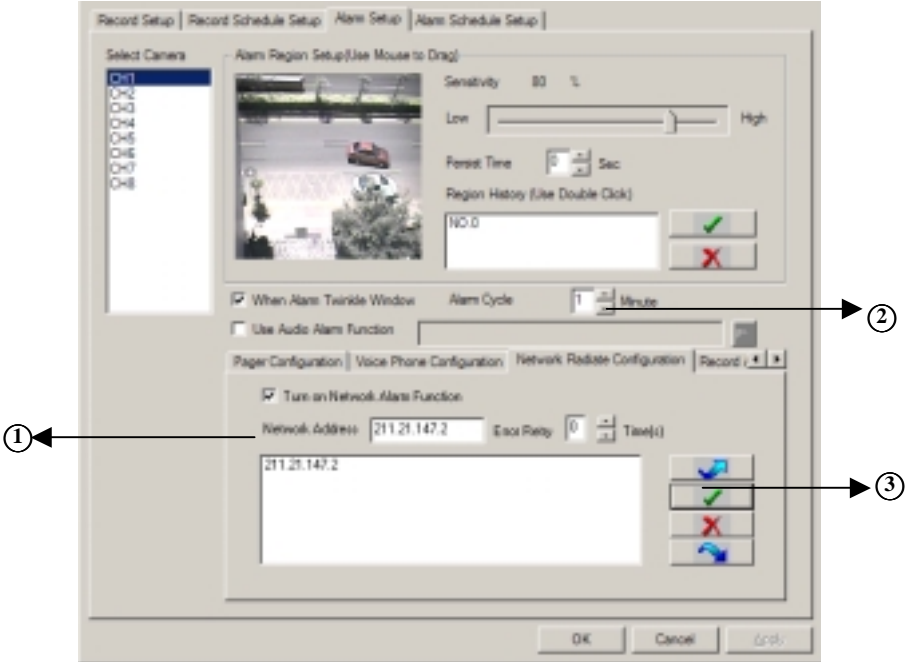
Record Setup | Record Schedule Setup | Alarm Setup | Alarm Schedule Setup

Select Camera
CH1
CH2
CH3
CH4
CH5
CH6
CH7
CH8

Alarm Region Setup(Use Mouse to Drag)

Sensitivity 80 %

Low High

Persist Time 0 Sec

Region History (Use Double Click)

NO.0

When Alarm Twinkle Window Alarm Cycle 1 Minute

Use Audio Alarm Function

Pager Configuration | Voice Phone Configuration | Network Radiate Configuration | Record

Turn on Network Alarm Function

Network Address 211.21.147.2 Error Retry 0 Time(s)

211.21.147.2

①
②
③

OK Cancel Apply